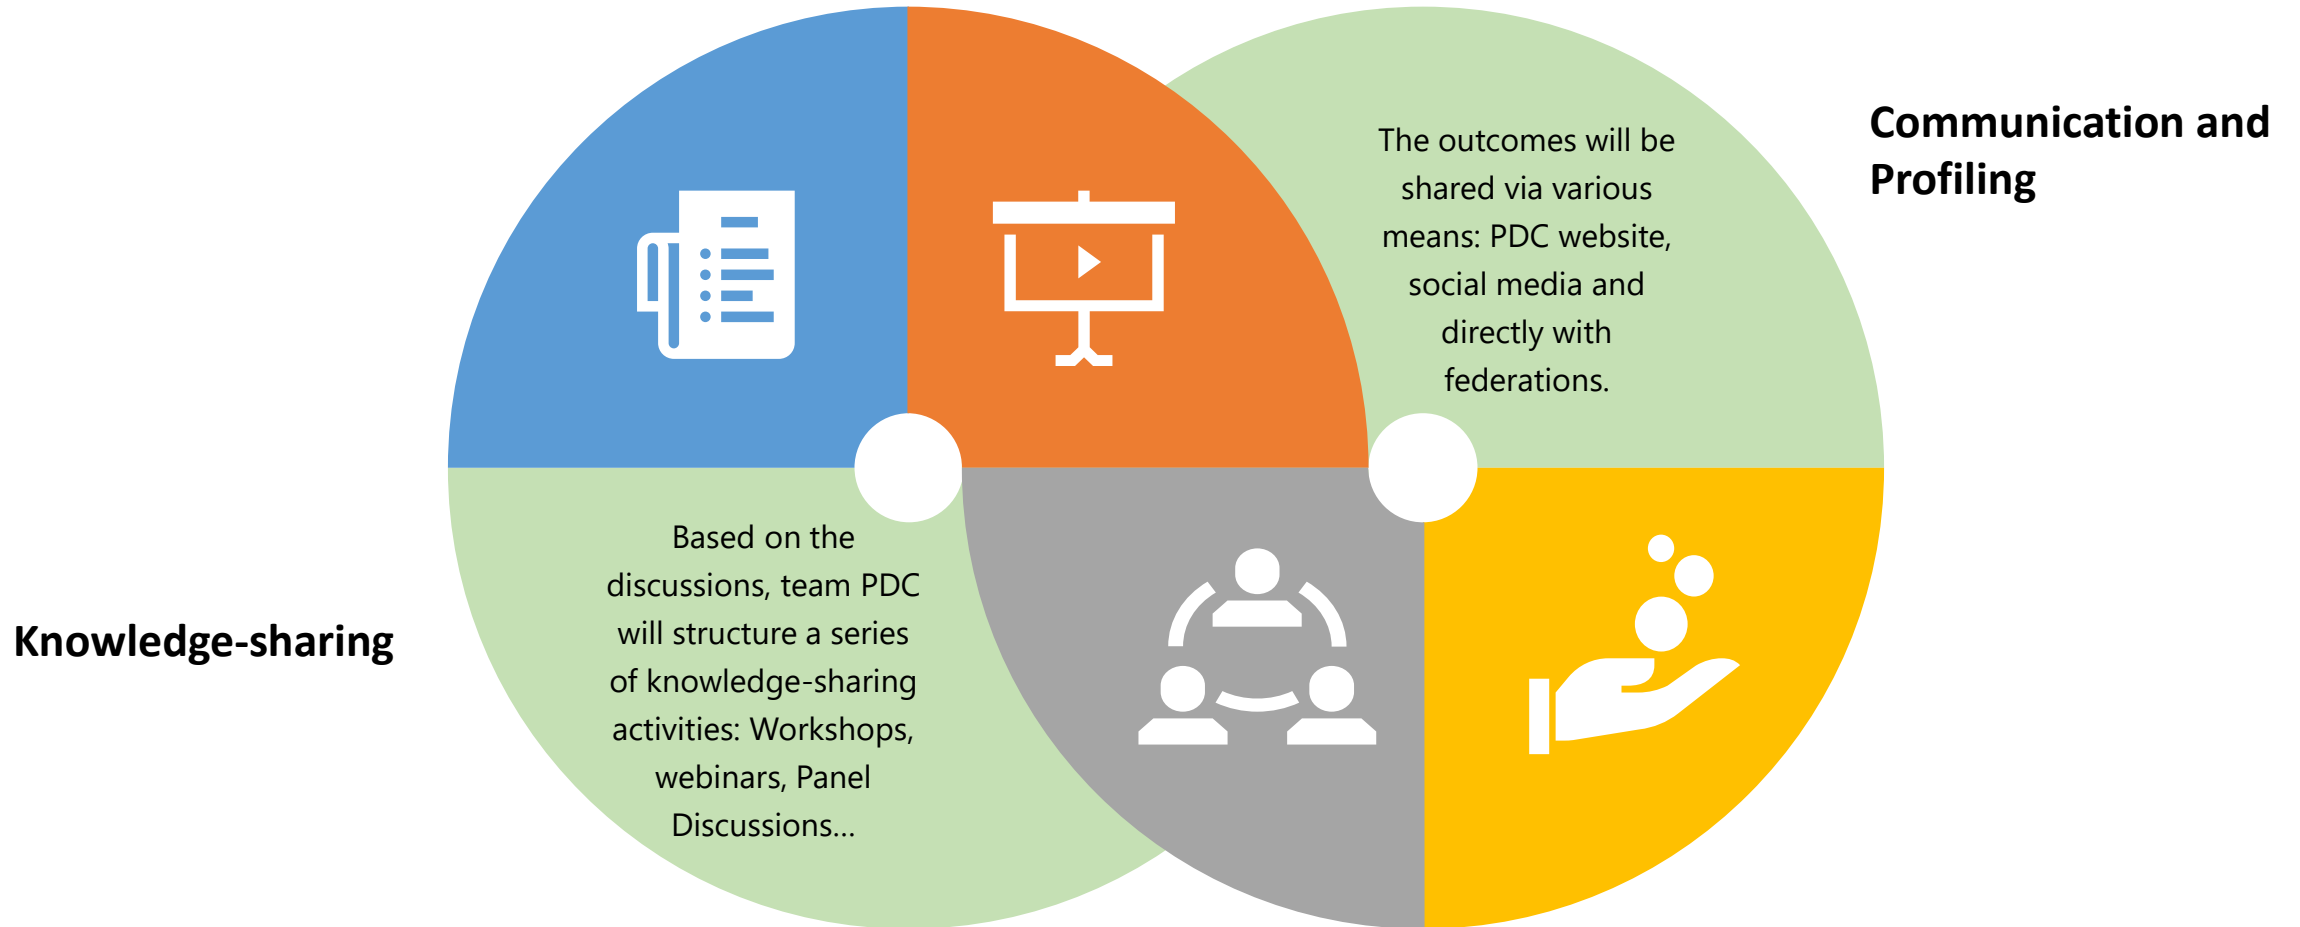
The outcomes will be shared via various means: PDC website, social media and directly with federations.

Communication and Profiling

Knowledge-sharing

Based on the discussions, team PDC will structure a series of knowledge-sharing activities: Workshops, webinars, Panel Discussions...